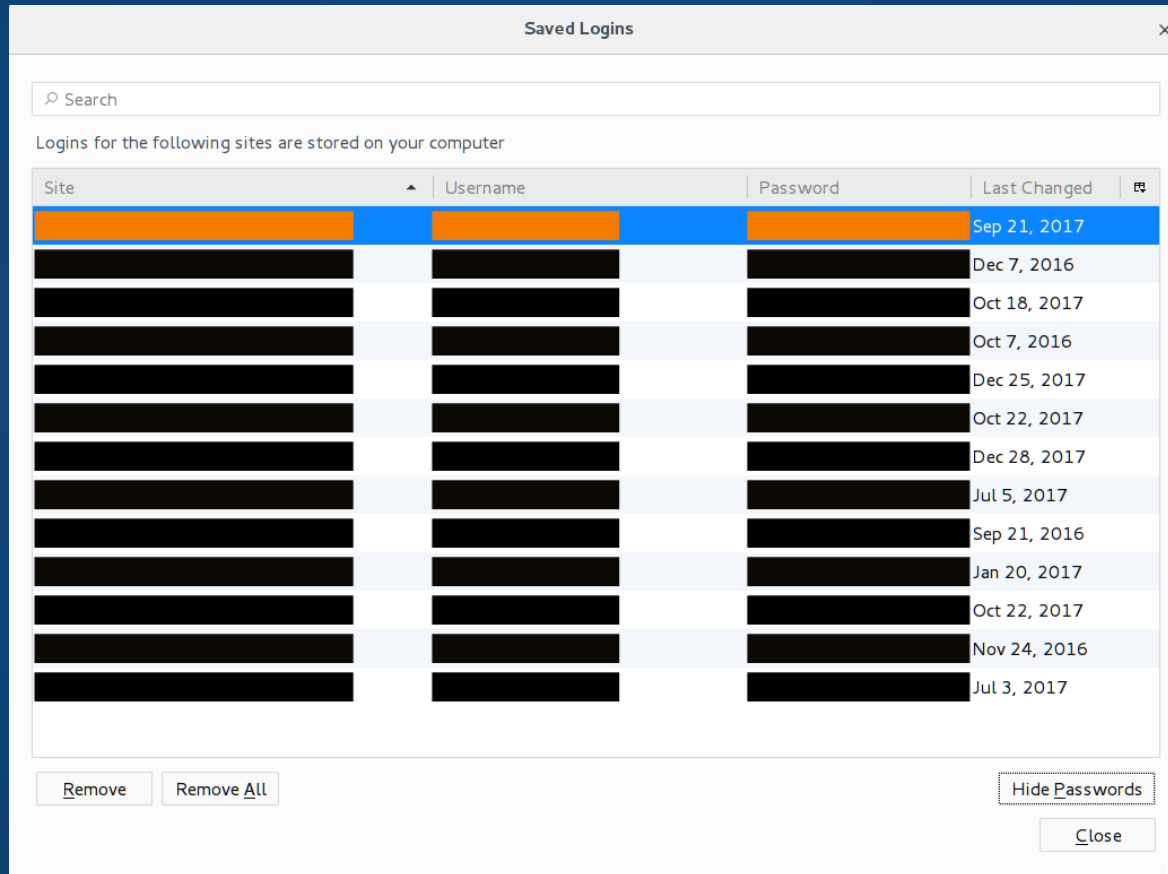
Saved Logins

Search

Logins for the following sites are stored on your computer

| Site | Username | Password | Last Changed |
|---|---|---|---|
| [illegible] | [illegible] | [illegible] | Sep 21, 2017 |
| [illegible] | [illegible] | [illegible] | Dec 7, 2016 |
| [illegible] | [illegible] | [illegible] | Oct 18, 2017 |
| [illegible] | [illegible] | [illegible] | Oct 7, 2016 |
| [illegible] | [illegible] | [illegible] | Dec 25, 2017 |
| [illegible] | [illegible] | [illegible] | Oct 22, 2017 |
| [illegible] | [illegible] | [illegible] | Dec 28, 2017 |
| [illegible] | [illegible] | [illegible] | Jul 5, 2017 |
| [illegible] | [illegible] | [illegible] | Sep 21, 2016 |
| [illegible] | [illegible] | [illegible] | Jan 20, 2017 |
| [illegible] | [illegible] | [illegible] | Oct 22, 2017 |
| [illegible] | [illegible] | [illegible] | Nov 24, 2016 |
| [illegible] | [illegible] | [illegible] | Jul 3, 2017 |

Remove
Remove All
Hide Passwords
Close